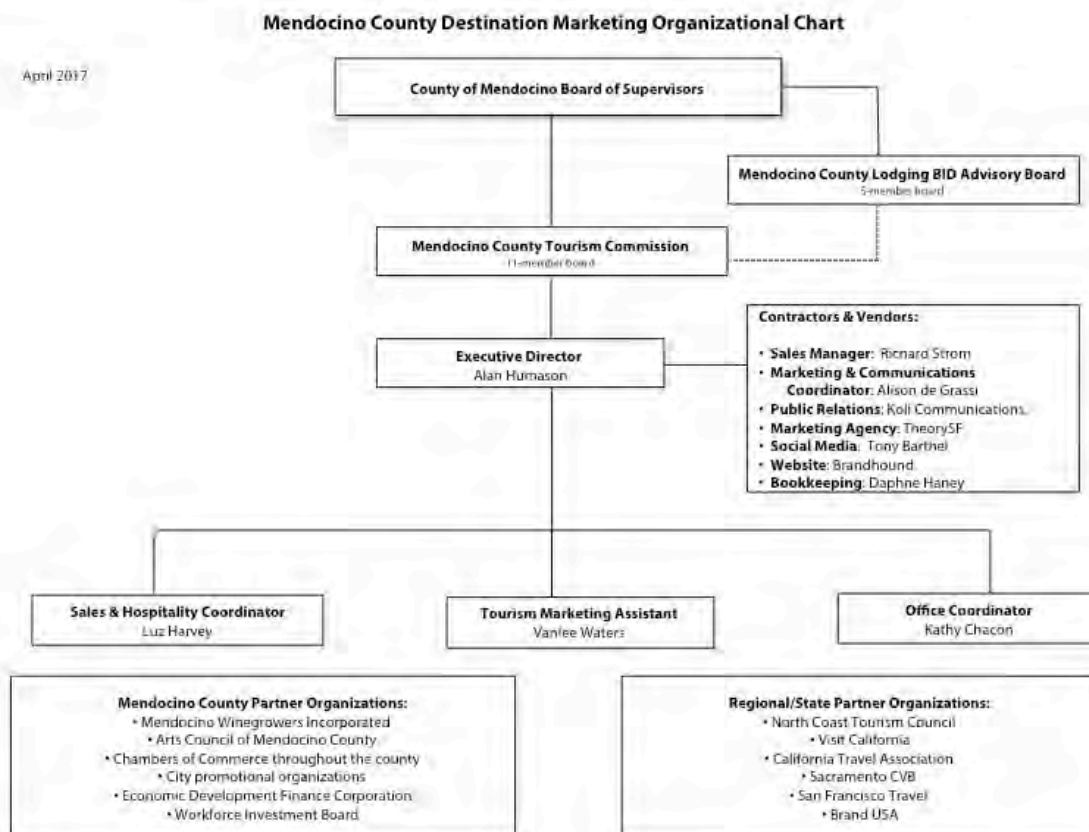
**Mendocino County Destination Marketing Organizational Chart**

April 2017

**County of Mendocino Board of Supervisors**

**Mendocino County Lodging BID Advisory Board**
5-member board

**Mendocino County Tourism Commission**
11-member board

**Contractors & Vendors:**
• **Sales Manager**: Richard Strom
• **Marketing & Communications Coordinator**: Alison de Grassi
• **Public Relations**: Koli Communications
• **Marketing Agency**: TheorySF
• **Social Media**: Tony Barthel
• **Website**: Brandhound
• **Bookkeeping**: Daphne Haney

**Executive Director**
Alan Humason

**Sales & Hospitality Coordinator**
Luz Harvey

**Tourism Marketing Assistant**
Vanlee Waters

**Office Coordinator**
Kathy Chacon

**Mendocino County Partner Organizations:**
• Mendocino Winegrowers Incorporated
• Arts Council of Mendocino County
• Chambers of Commerce throughout the county
• City promotional organizations
• Economic Development Finance Corporation
• Workforce Investment Board

**Regional/State Partner Organizations:**
• North Coast Tourism Council
• Visit California
• California Travel Association
• Sacramento CVB
• San Francisco Travel
• Brand USA